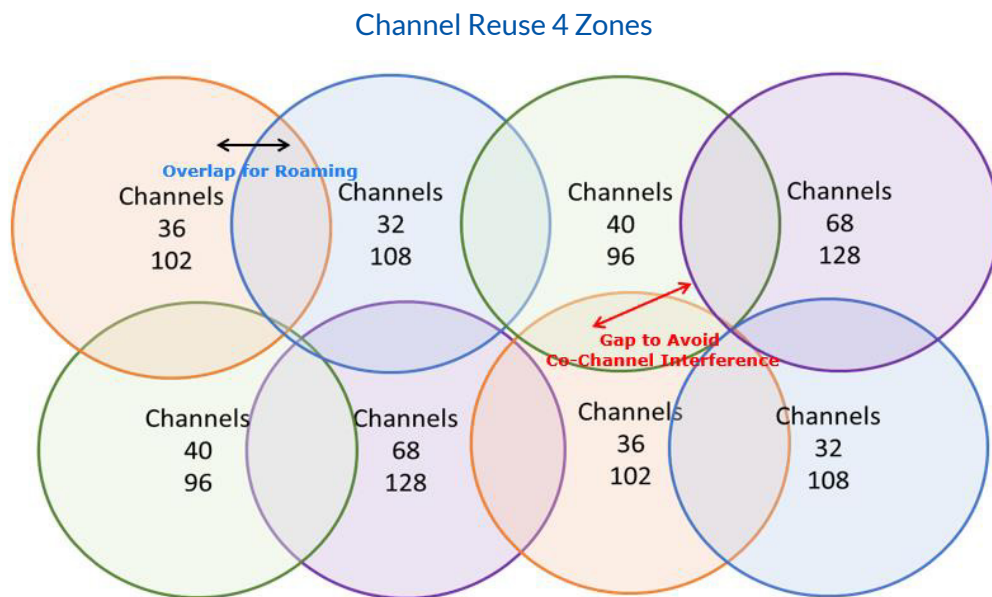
Channel Reuse 4 Zones

Overlap for Roaming

Channels
36
102

Channels
32
108

Channels
40
96

Channels
68
128

Gap to Avoid
Co-Channel Interference

Channels
40
96

Channels
68
128

Channels
36
102

Channels
32
108